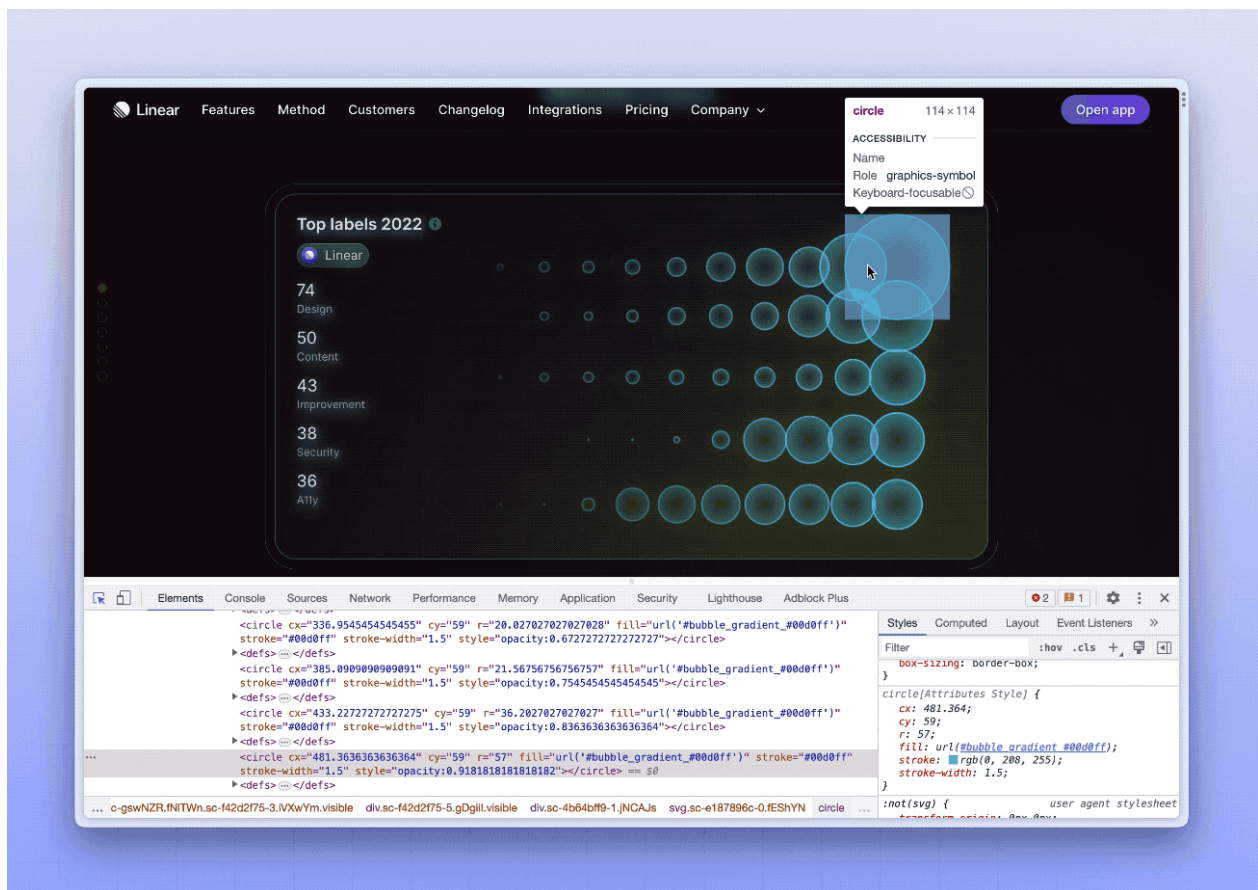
Linear Features Method Customers Changelog Integrations Pricing Company Open app

circle 114 × 114
ACCESSIBILITY
Name
Role graphics-symbol
Keyboard-focusable

Top labels 2022
Linear
74
Design
50
Content
43
Improvement
38
Security
36
A11y

Elements Console Sources Network Performance Memory Application Security Lighthouse Adblock Plus 2 1

<circle cx="336.9545454545455" cy="59" r="20.027027027027028" fill="url('#bubble_gradient_#00d0ff')" stroke="#00d0ff" stroke-width="1.5" style="opacity:0.6727272727272727"></circle>
▶<defs>…</defs>
<circle cx="385.0909090909091" cy="59" r="21.56756756756757" fill="url('#bubble_gradient_#00d0ff')" stroke="#00d0ff" stroke-width="1.5" style="opacity:0.7545454545454545"></circle>
▶<defs>…</defs>
<circle cx="433.22727272727275" cy="59" r="36.2027027027027" fill="url('#bubble_gradient_#00d0ff')" stroke="#00d0ff" stroke-width="1.5" style="opacity:0.8363636363636364"></circle>
▶<defs>…</defs>
<circle cx="481.3636363636364" cy="59" r="57" fill="url('#bubble_gradient_#00d0ff')" stroke="#00d0ff" stroke-width="1.5" style="opacity:0.9181818181818182"></circle> == $0
▶<defs>…</defs>

... c-gswNZR.fNITWn.sc-f42d2f75-3.iVXwYm.visible div.sc-f42d2f75-5.gDgiIl.visible div.sc-4b64bff9-1.jNCAJs svg.sc-e187896c-0.fEShYN circle ...

Styles Computed Layout Event Listeners »
Filter :hov .cls +
box-sizing: border-box;
}
circle[Attributes Style] {
cx: 481.364;
cy: 59;
r: 57;
fill: url(#bubble_gradient_#00d0ff);
stroke: rgb(0, 208, 255);
stroke-width: 1.5;
}
:not(svg) { user agent stylesheet
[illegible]